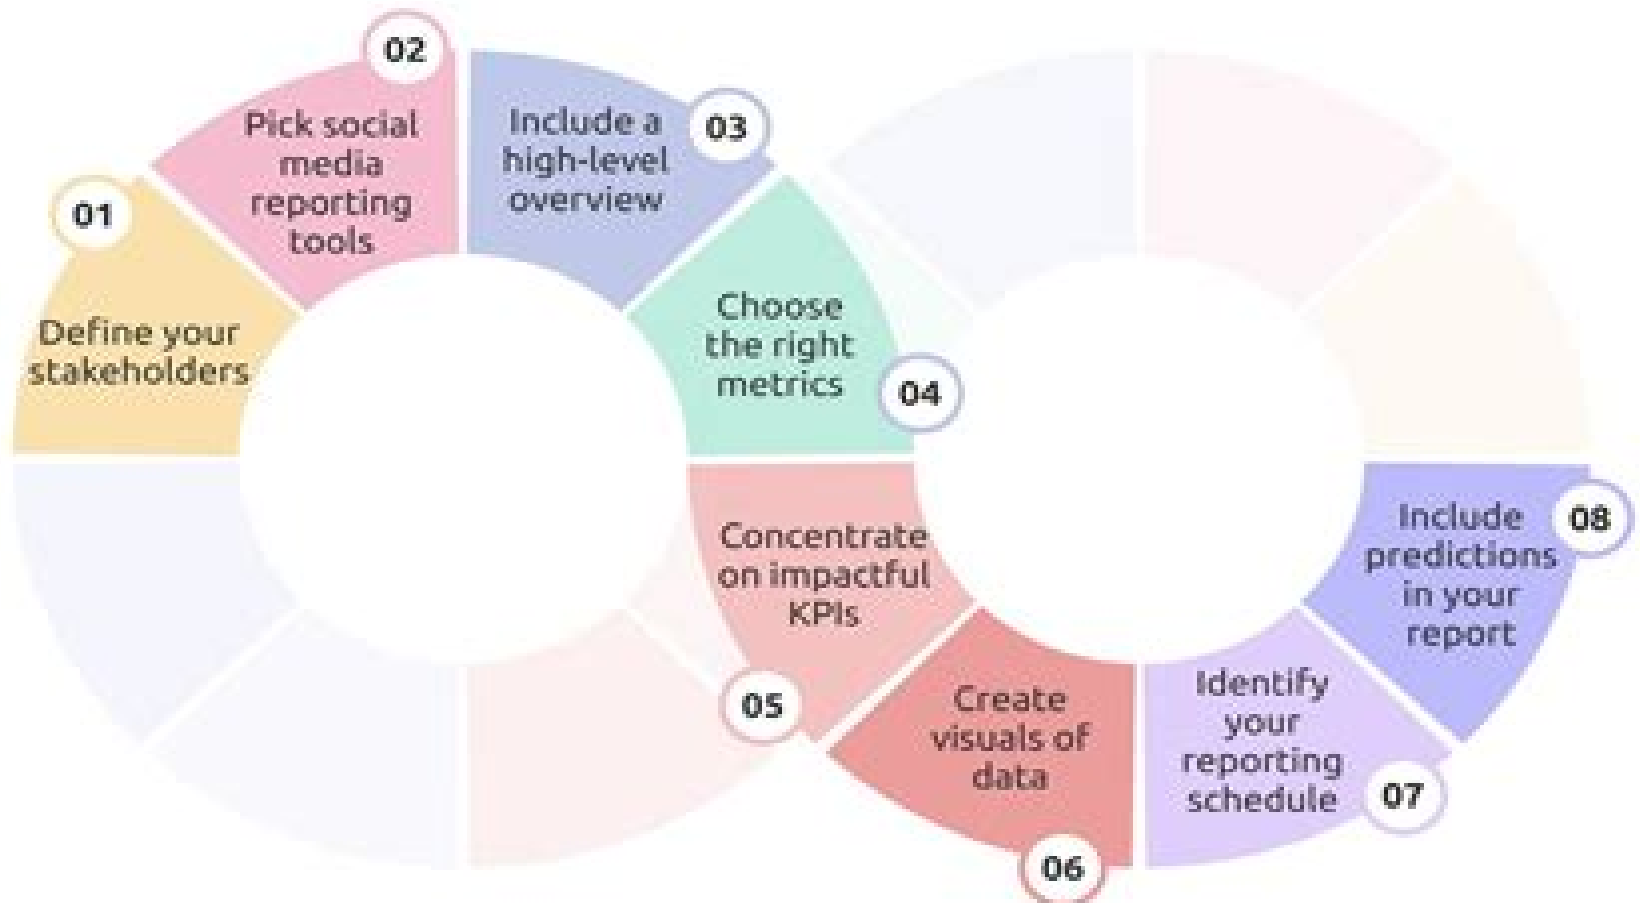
01
Define your stakeholders

02
Pick social media reporting tools

03
Include a high-level overview

04
Choose the right metrics

05
Concentrate on impactful KPIs

06
Create visuals of data

07
Identify your reporting schedule

08
Include predictions in your report